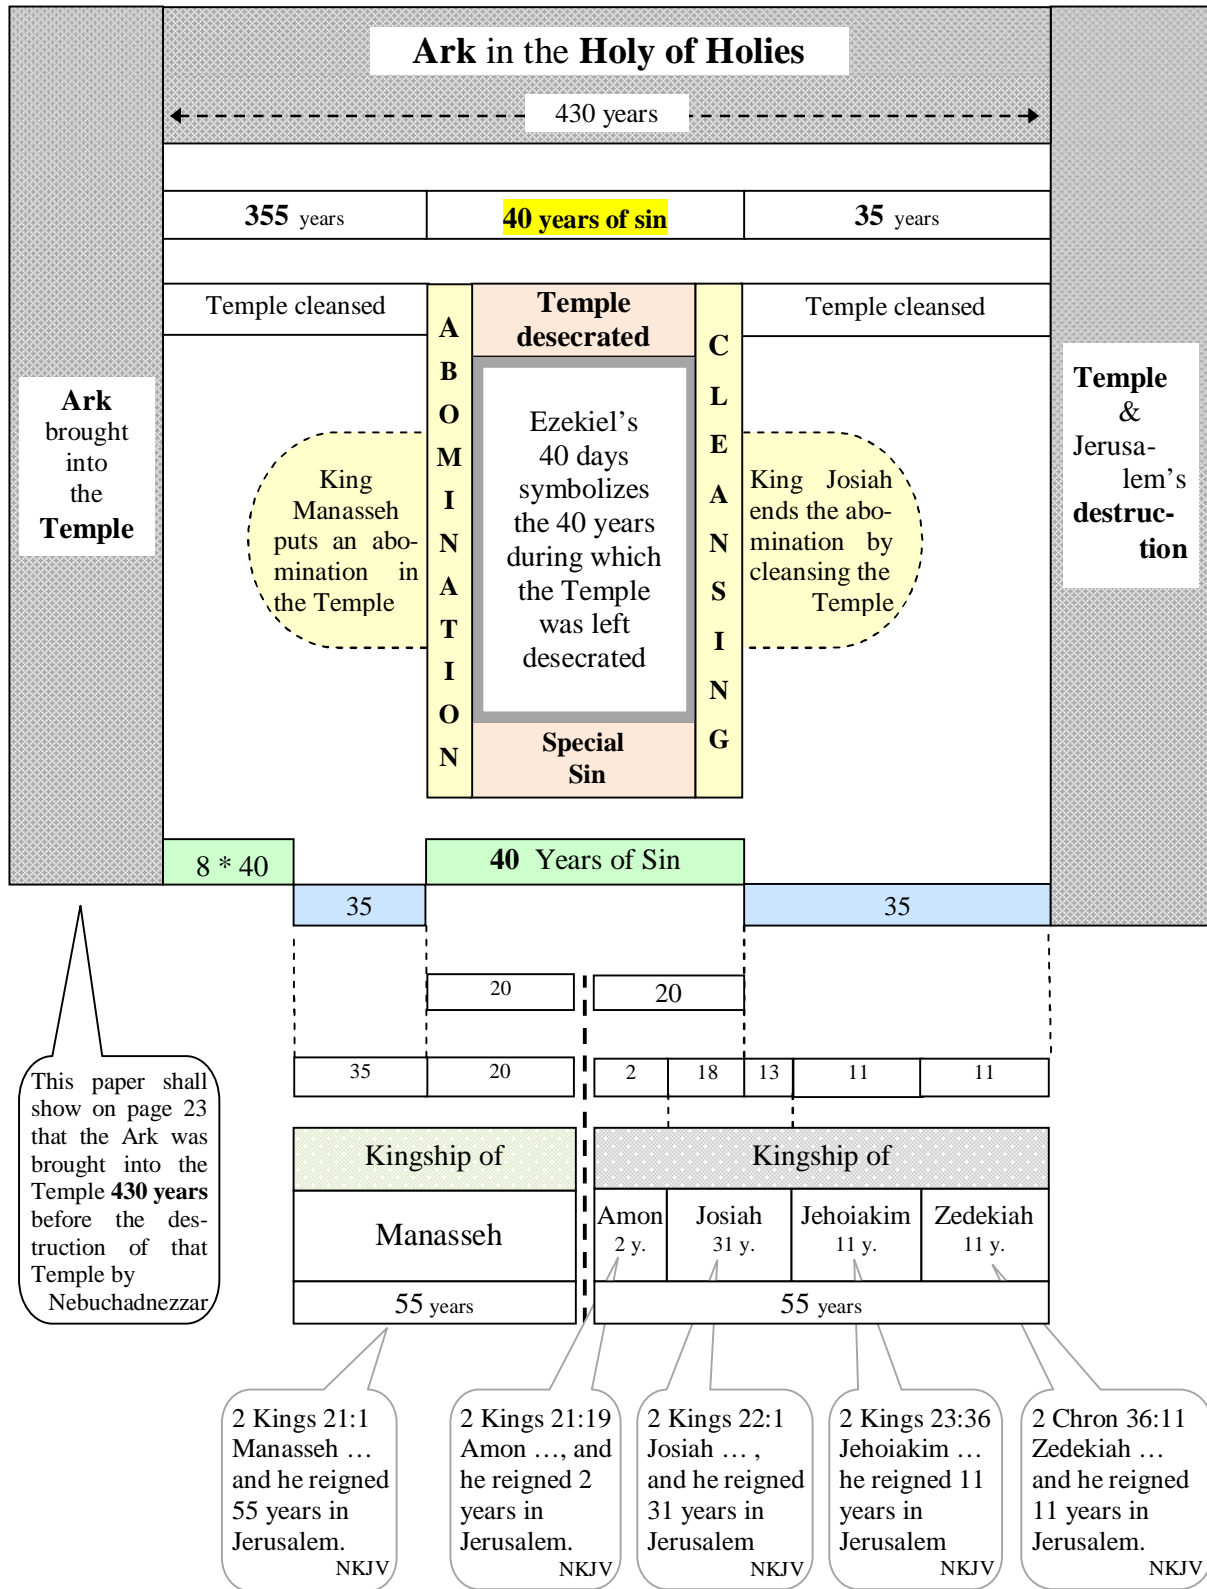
Ark in the Holy of Holies

430 years

| 355 years | 40 years of sin | 35 years |
|---|---|---|

Temple cleansed

ABOMINATION

Temple desecrated

CLEANSING

Temple cleansed

Ark brought into the Temple

King Manasseh puts an abomination in the Temple

Ezekiel's 40 days symbolizes the 40 years during which the Temple was left desecrated

Special Sin

King Josiah ends the abomination by cleansing the Temple

Temple & Jerusalem's destruction

8 * 40

40 Years of Sin

35

35

20

20

| 35 | 20 | 2 | 18 | 13 | 11 | 11 |
|---|---|---|---|---|---|---|

This paper shall show on page 23 that the Ark was brought into the Temple 430 years before the destruction of that Temple by Nebuchadnezzar

Kingship of

Manasseh

55 years

Kingship of

| Amon 2 y. | Josiah 31 y. | Jehoiakim 11 y. | Zedekiah 11 y. |
|---|---|---|---|

55 years

2 Kings 21:1 Manasseh … and he reigned 55 years in Jerusalem. NKJV

2 Kings 21:19 Amon …, and he reigned 2 years in Jerusalem. NKJV

2 Kings 22:1 Josiah … , and he reigned 31 years in Jerusalem NKJV

2 Kings 23:36 Jehoiakim … he reigned 11 years in Jerusalem NKJV

2 Chron 36:11 Zedekiah … and he reigned 11 years in Jerusalem. NKJV